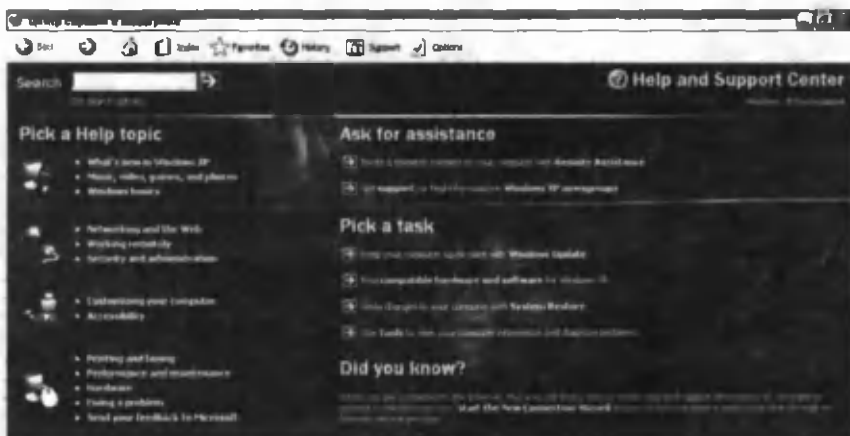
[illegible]

Back Index Favorites History Support Options

Search

Help and Support Center

Pick a Help topic

What's new in Windows XP
Music, video, games, and photos
Windows basics

Networking and the Web
Working remotely
Security and administration

Customizing your computer
Accessibility

Printing and faxing
Performance and maintenance
Hardware
Fixing a problem
Send your feedback to Microsoft

Ask for assistance

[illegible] Remote Assistance

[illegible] Windows XP newsgroups

Pick a task

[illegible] Windows Update

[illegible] compatible hardware and software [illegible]

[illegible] System Restore

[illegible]

Did you know?

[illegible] Start the New Connection Wizard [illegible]